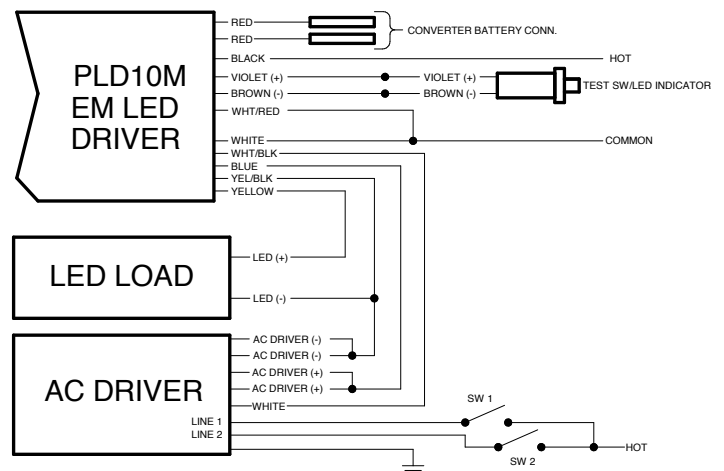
PLD10M EM LED DRIVER

RED
RED
CONVERTER BATTERY CONN.
BLACK
HOT
VIOLET (+)
VIOLET (+)
BROWN (-)
BROWN (-)
TEST SW/LED INDICATOR
WHT/RED
WHITE
COMMON
WHT/BLK
BLUE
YEL/BLK
YELLOW

LED LOAD
LED (+)
LED (-)

AC DRIVER
AC DRIVER (-)
AC DRIVER (-)
AC DRIVER (+)
AC DRIVER (+)
WHITE
LINE 1
LINE 2
SW 1
SW 2
HOT